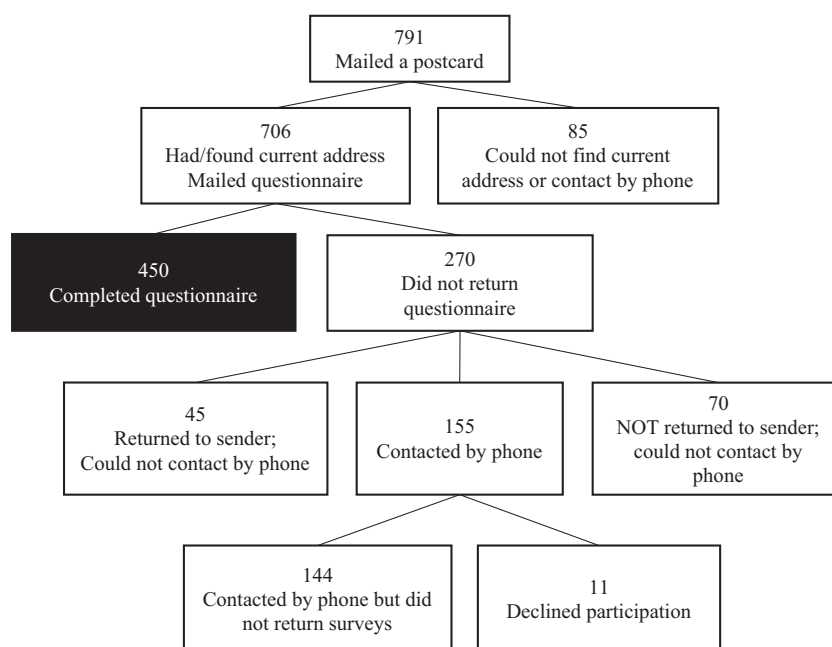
791
Mailed a postcard

706
Had/found current address
Mailed questionnaire

85
Could not find current address or contact by phone

450
Completed questionnaire

270
Did not return questionnaire

45
Returned to sender;
Could not contact by phone

155
Contacted by phone

70
NOT returned to sender;
could not contact by phone

144
Contacted by phone but did not return surveys

11
Declined participation